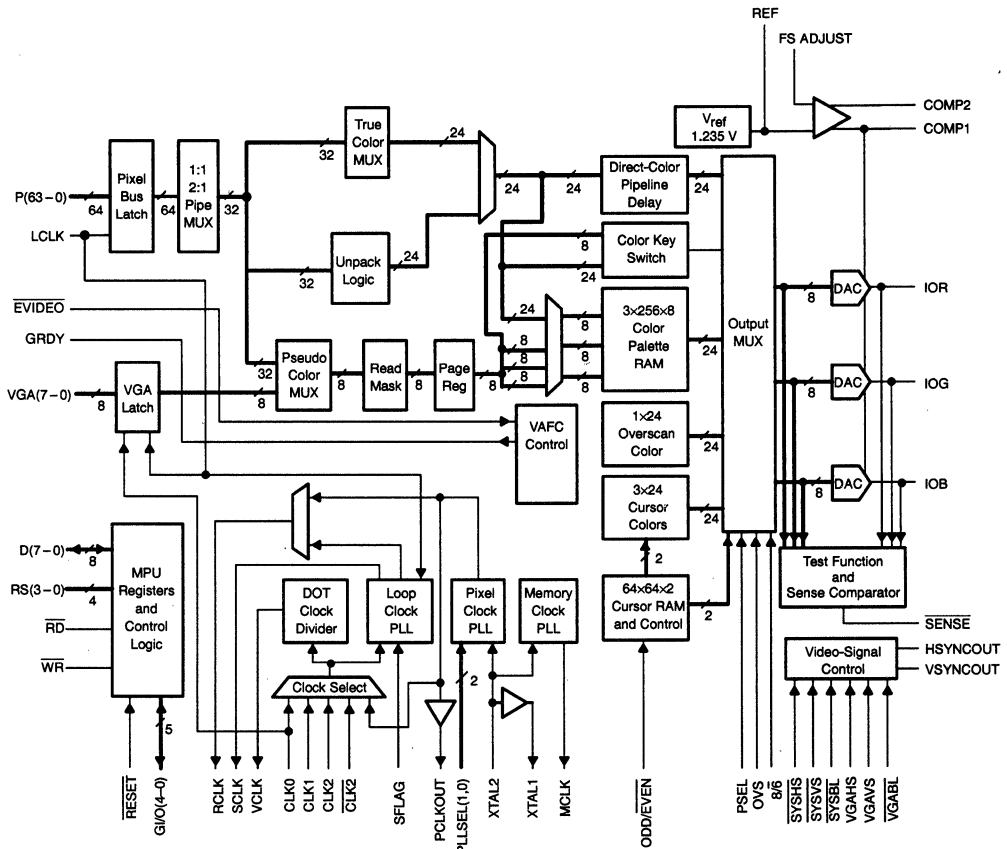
REF
FS ADJUST
COMP2
COMP1
$V_{ref}$ 1.235 V
True Color MUX
24
32
Pixel Bus Latch
1:1 2:1 Pipe MUX
P(63 – 0)
64
64
32
24
24
Direct-Color Pipeline Delay
24
LCLK
Unpack Logic
24
32
8
Color Key Switch
24
$\overline{EVIDEO}$
24
8
3×256×8 Color Palette RAM
Output MUX
8
DAC
IOR
GRDY
Pseudo Color MUX
Read Mask
Page Reg
8
8
24
VGA(7 – 0)
8
VGA Latch
32
8
8
8
8
8
DAC
IOG
8
VAFC Control
1×24 Overscan Color
24
DAC
IOB
8
3×24 Cursor Colors
24
D(7 – 0)
8
RS(3 – 0)
4
$\overline{RD}$
$\overline{WR}$
MPU Registers and Control Logic
2
Test Function and Sense Comparator
DOT Clock Divider
Loop Clock PLL
Pixel Clock PLL
Memory Clock PLL
64×64×2 Cursor RAM and Control
2
$\overline{SENSE}$
Video-Signal Control
HSYNCOUT
VSYNCOUT
Clock Select
2
5
$\overline{RESET}$
GI/O(4–0)
RCLK
SCLK
VCLK
CLK0
CLK1
CLK2
$\overline{CLK2}$
SFLAG
PCLKOUT
PLLSEL(1,0)
XTAL2
XTAL1
MCLK
ODD/$\overline{EVEN}$
PSEL
OVS
8/$\overline{6}$
$\overline{SYSHS}$
$\overline{SYSVS}$
$\overline{SYSBL}$
VGAHS
VGAVS
$\overline{VGABL}$